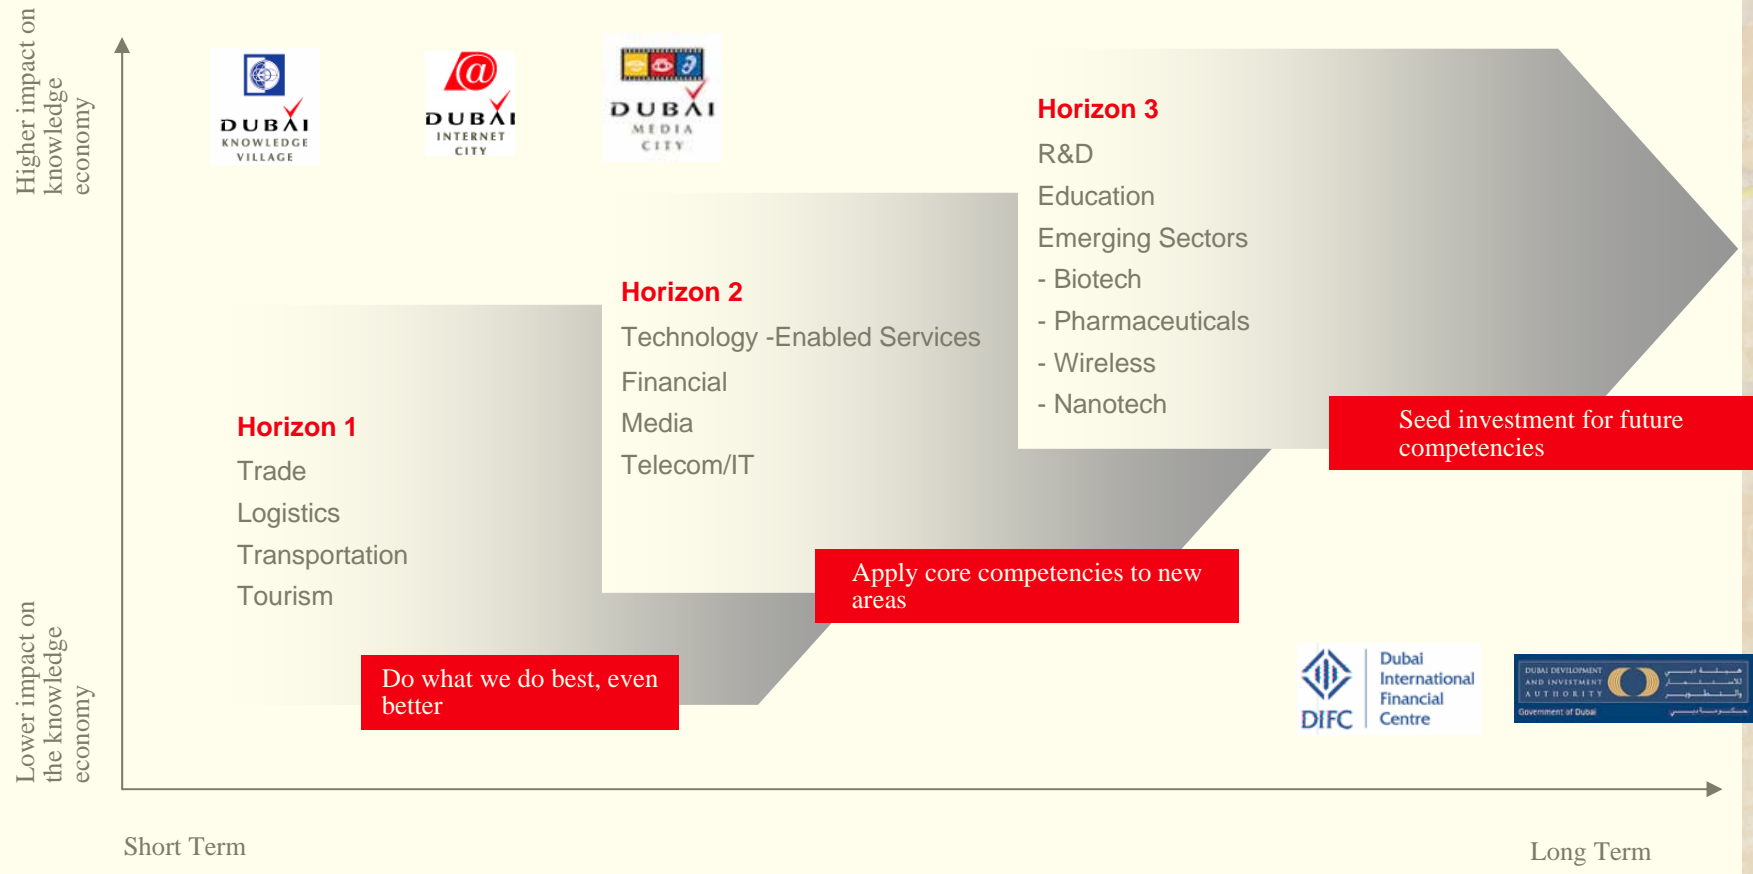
Higher impact on knowledge economy

Lower impact on the knowledge economy

DUBAI KNOWLEDGE VILLAGE

DUBAI INTERNET CITY

DUBAI MEDIA CITY

Horizon 3
R&D
Education
Emerging Sectors
- Biotech
- Pharmaceuticals
- Wireless
- Nanotech

Seed investment for future competencies

Horizon 2
Technology -Enabled Services
Financial
Media
Telecom/IT

Apply core competencies to new areas

Horizon 1
Trade
Logistics
Transportation
Tourism

Do what we do best, even better

DIFC Dubai International Financial Centre

DUBAI DEVELOPMENT AND INVESTMENT AUTHORITY
Government of Dubai

Short Term

Long Term